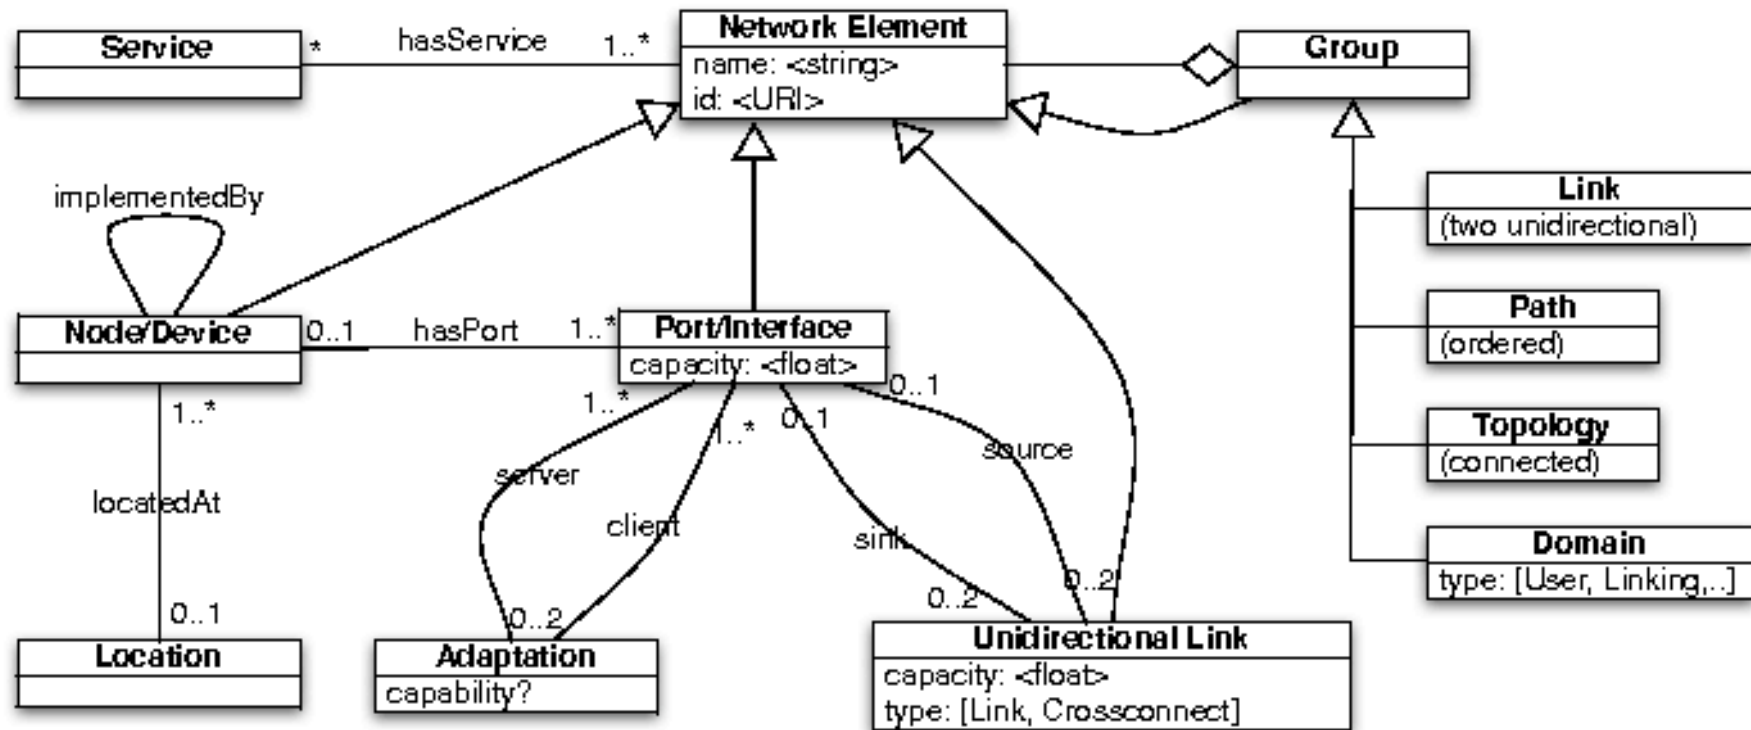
Service
*
hasService
1..*
Network Element
name: <string>
id: <URI>
Group

implementedBy
Link
(two unidirectional)

Node/Device
0..1
hasPort
1..*
Port/Interface
capacity: <float>
Path
(ordered)

1..*
0..1
1..*
1..*
0..1
source
Topology
(connected)

server
locatedAt
client
sink
Domain
type: [User, Linking,..]

0..1
0..2
0..2
0..2

Location
Adaptation
capability?
Unidirectional Link
capacity: <float>
type: [Link, Crossconnect]